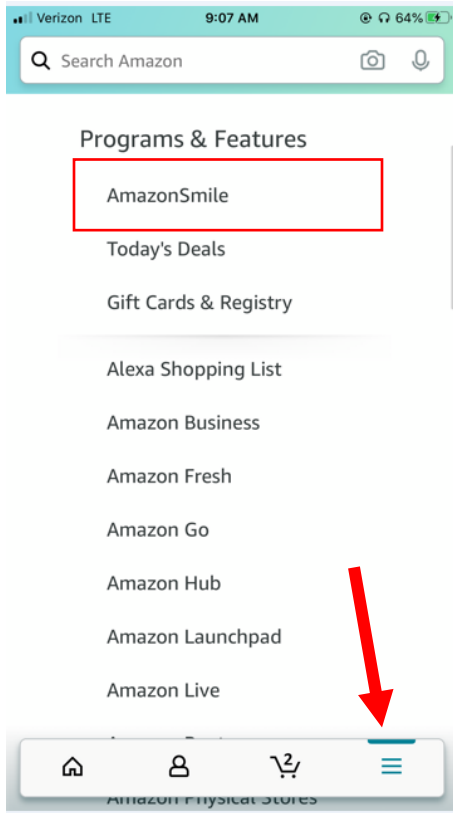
Verizon LTE 9:07 AM 64%

Search Amazon

Programs & Features

AmazonSmile

Today's Deals

Gift Cards & Registry

Alexa Shopping List

Amazon Business

Amazon Fresh

Amazon Go

Amazon Hub

Amazon Launchpad

Amazon Live

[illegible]

2

Amazon Physical Stores